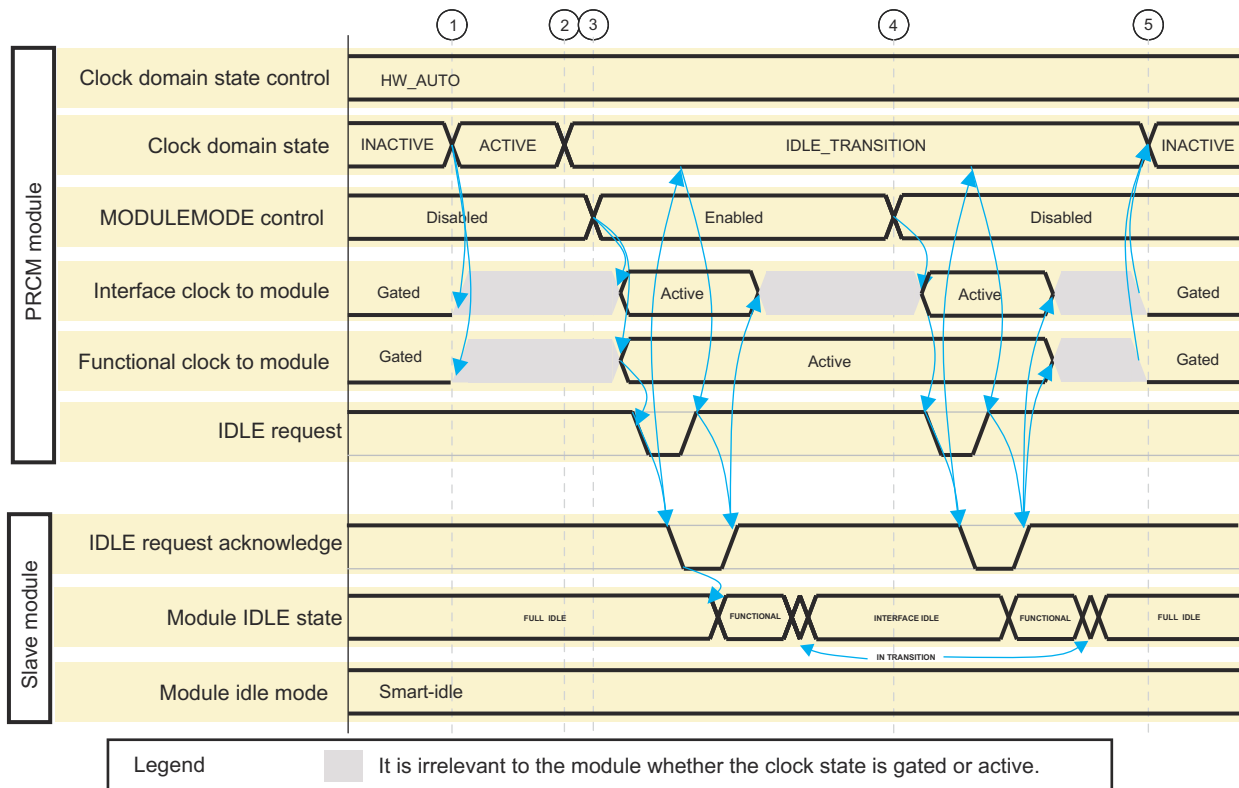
1 2 3 4 5

PRCM module

Clock domain state control
HW_AUTO

Clock domain state
INACTIVE ACTIVE IDLE_TRANSITION INACTIVE

MODULEMODE control
Disabled Enabled Disabled

Interface clock to module
Gated Active Active Gated

Functional clock to module
Gated Active Gated

IDLE request

Slave module

IDLE request acknowledge

Module IDLE state
FULL IDLE FUNCTIONAL INTERFACE IDLE FUNCTIONAL FULL IDLE
IN TRANSITION

Module idle mode
Smart-idle

Legend It is irrelevant to the module whether the clock state is gated or active.